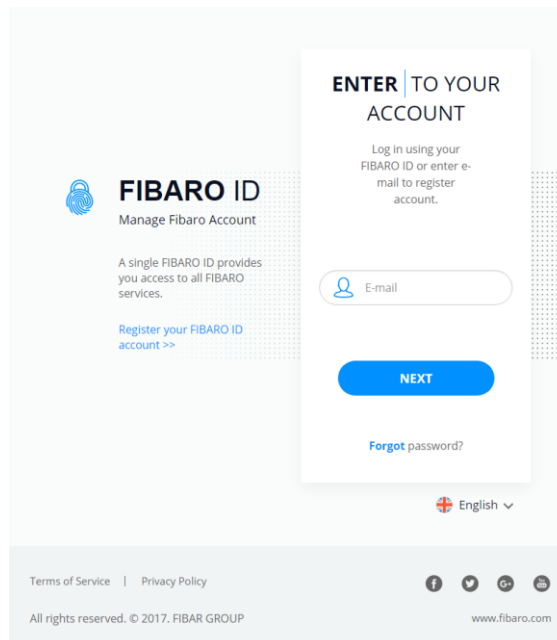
FIBARO ID
Manage Fibaro Account

A single FIBARO ID provides you access to all FIBARO services.

Register your FIBARO ID account >>

ENTER | TO YOUR ACCOUNT

Log in using your FIBARO ID or enter e-mail to register account.

E-mail

NEXT

Forgot password?

English

Terms of Service | Privacy Policy

All rights reserved. © 2017. FIBAR GROUP

www.fibaro.com